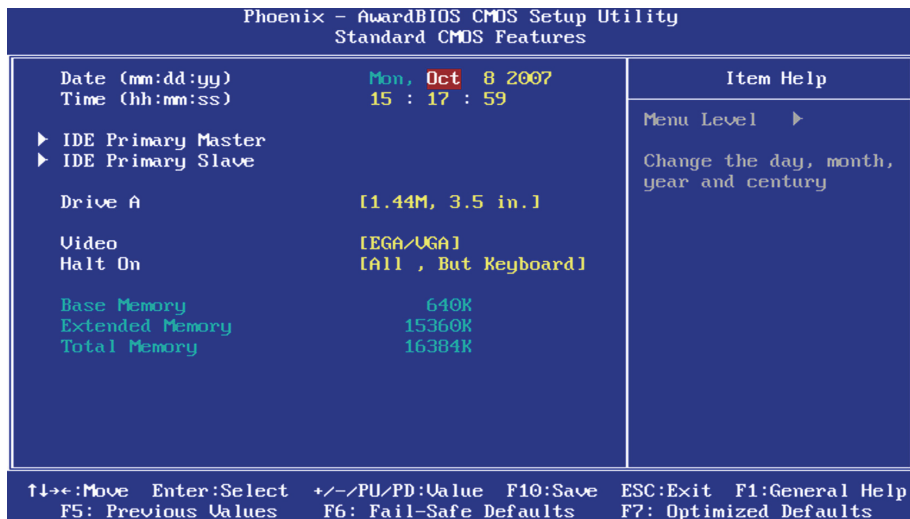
Phoenix - AwardBIOS CMOS Setup Utility
Standard CMOS Features

Date (mm:dd:yy) Mon, Oct 8 2007
Time (hh:mm:ss) 15 : 17 : 59

▶ IDE Primary Master
▶ IDE Primary Slave

Drive A [1.44M, 3.5 in.]

Video [EGA/VGA]
Halt On [All , But Keyboard]

Base Memory 640K
Extended Memory 15360K
Total Memory 16384K

Item Help

Menu Level ▶

Change the day, month, year and century

↑↓→←:Move Enter:Select +/-/PU/PD:Value F10:Save ESC:Exit F1:General Help
F5: Previous Values F6: Fail-Safe Defaults F7: Optimized Defaults